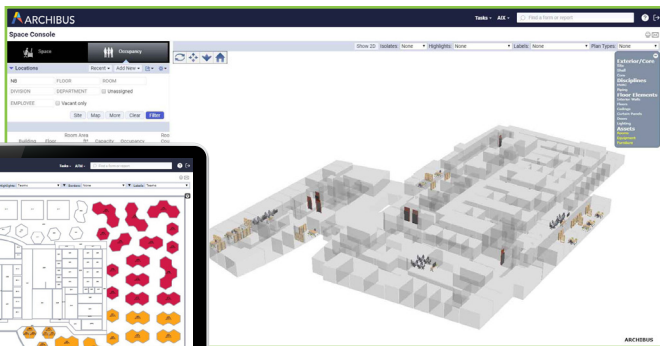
ARCHIBUS

Tasks ▾ AIX ▾ Find a form or report

Space Console

Space Occupancy

Show 2D Isolate: None Highlight: None Labels: None Plan Types: None

▾ Locations Recent ▾ Add New ▾ ☰ ▾ ⚙ ▾

HB FLOOR ROOM

DIVISION DEPARTMENT Unassigned

EMPLOYEE Vacant only

Site Map More Clear Filter

Building Floor Room Area ft² Capacity Occupancy Room Occ

Exterior/Core
Site
Shell
Core
Disciplines
HVAC
Piping
Floor Elements
Interior Walls
Floors
Ceilings
Curtain Panels
Doors
Lighting
Assets
Rooms
Equipment
Furniture

Tasks ▾ AIX ▾ Find a form or report

Teams Division None Labels Teams

ARCHIBUS